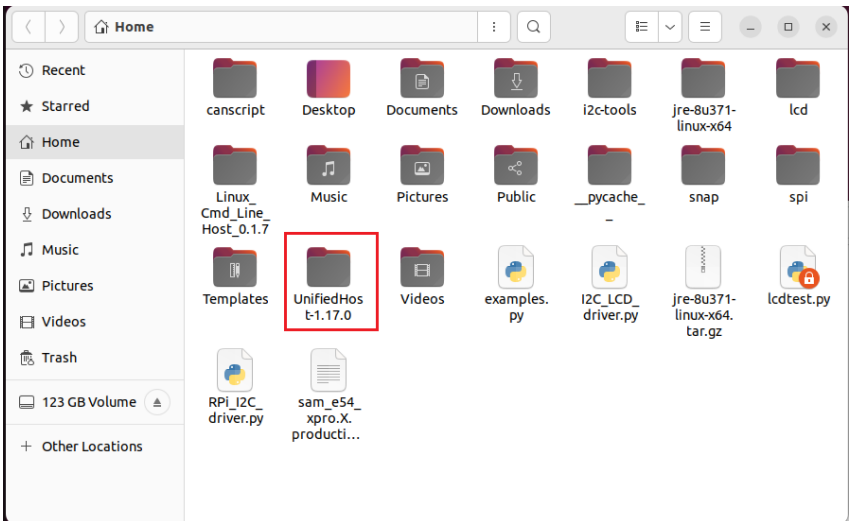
Home

Recent
Starred
Home
Documents
Downloads
Music
Pictures
Videos
Trash
123 GB Volume
+ Other Locations

canscript
Desktop
Documents
Downloads
i2c-tools
jre-8u371-linux-x64
lcd
Linux_Cmd_Line_Host_0.1.7
Music
Pictures
Public
__pycache__
snap
spi
Templates
UnifiedHost-1.17.0
Videos
examples.py
I2C_LCD_driver.py
jre-8u371-linux-x64.tar.gz
lcdtest.py
RPi_I2C_driver.py
sam_e54_xpro.X.producti...